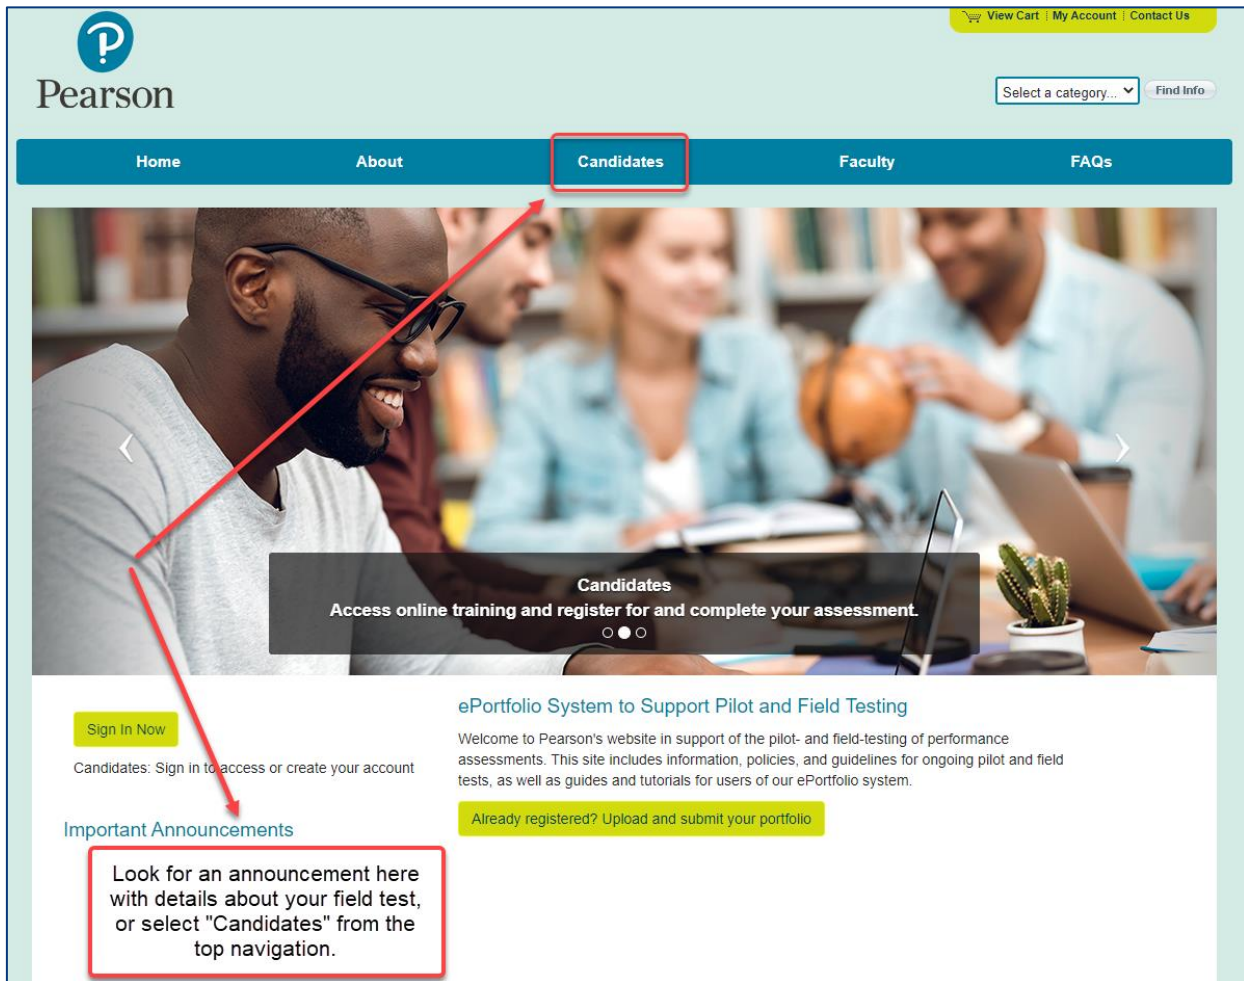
Pearson

View Cart | My Account | Contact Us

Select a category... Find Info

Home About Candidates Faculty FAQs

Candidates
Access online training and register for and complete your assessment.

Sign In Now

Candidates: Sign in to access or create your account

Important Announcements

Look for an announcement here with details about your field test, or select "Candidates" from the top navigation.

ePortfolio System to Support Pilot and Field Testing

Welcome to Pearson's website in support of the pilot- and field-testing of performance assessments. This site includes information, policies, and guidelines for ongoing pilot and field tests, as well as guides and tutorials for users of our ePortfolio system.

Already registered? Upload and submit your portfolio